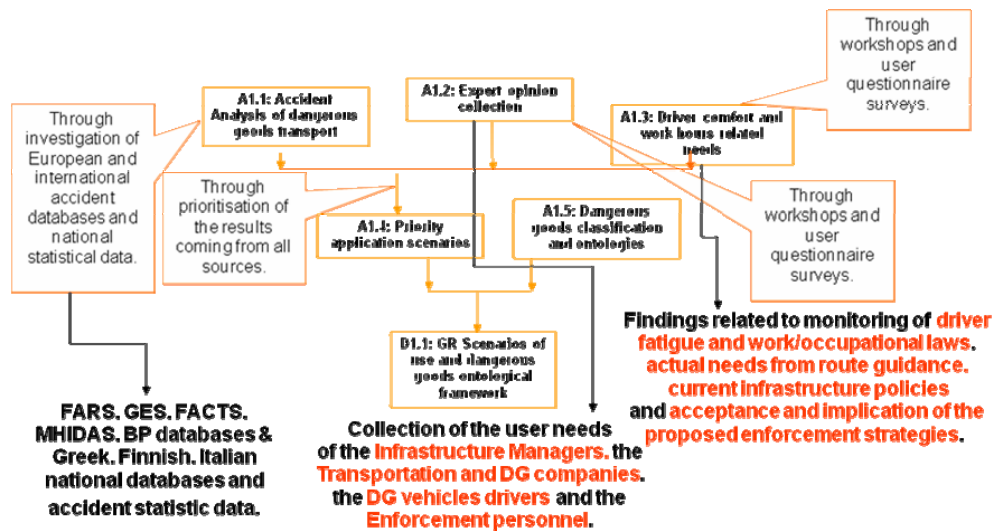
Through workshops and user questionnaire surveys.

A1.1: Accident Analysis of dangerous goods transport

A1.2: Expert opinion collection

A1.3: Driver comfort and work hours related needs

Through investigation of European and international accident databases and national statistical data.

Through prioritisation of the results coming from all sources.

A1.4: Priority application scenarios

A1.5: Dangerous goods classification and ontologies

Through workshops and user questionnaire surveys.

D1.1: GR Scenarios of use and dangerous goods ontological framework

Findings related to monitoring of driver fatigue and work/occupational laws, actual needs from route guidance, current infrastructure policies and acceptance and implication of the proposed enforcement strategies.

FARS, GES, FACTS, MHIDAS, BP databases & Greek, Finnish, Italian national databases and accident statistic data.

Collection of the user needs of the Infrastructure Managers, the Transportation and DG companies, the DG vehicles drivers and the Enforcement personnel.